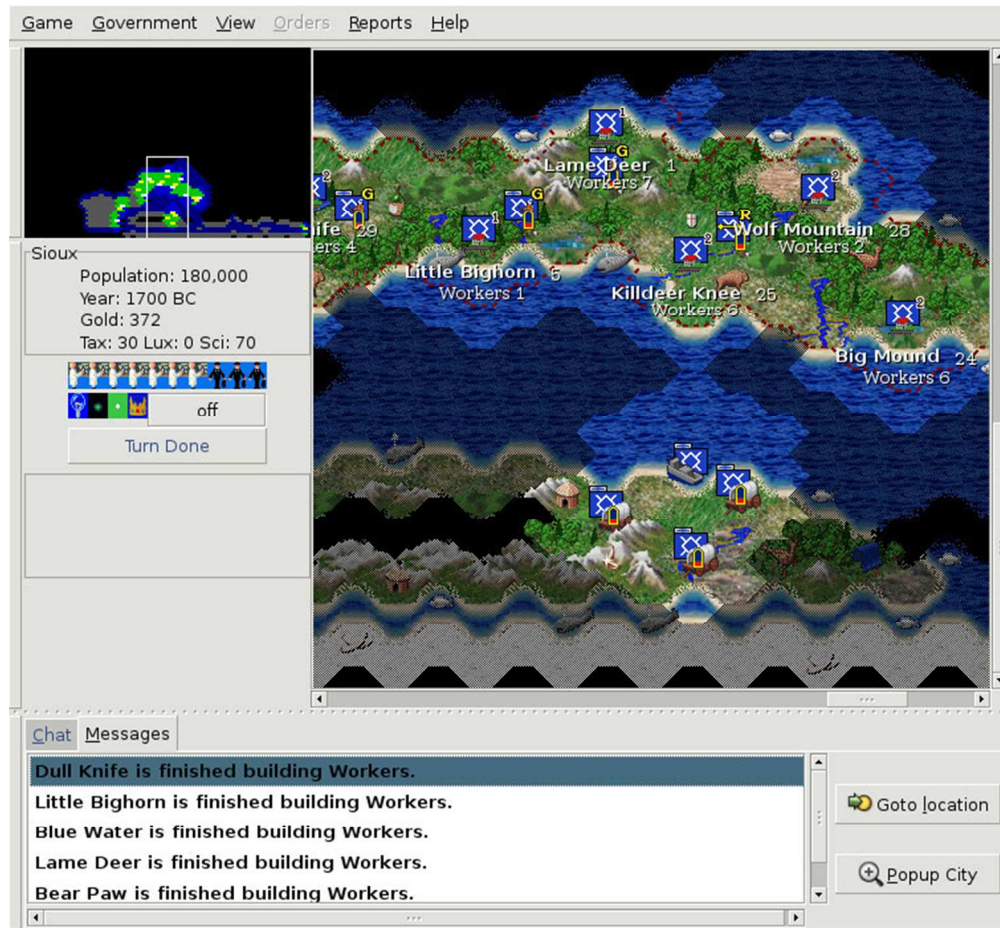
Game Government View Orders Reports Help

Sioux
Population: 180,000
Year: 1700 BC
Gold: 372
Tax: 30 Lux: 0 Sci: 70

off

Turn Done

Lame Deer 1
Workers 7

ife 29
rkers 4

Wolf Mountain 28
Workers 2

Little Bighorn 5
Workers 1

Killdeer Knee 25
Workers 6

Big Mound 24
Workers 6

Chat Messages

Dull Knife is finished building Workers.
Little Bighorn is finished building Workers.
Blue Water is finished building Workers.
Lame Deer is finished building Workers.
Bear Paw is finished building Workers.

Goto location

Popup City